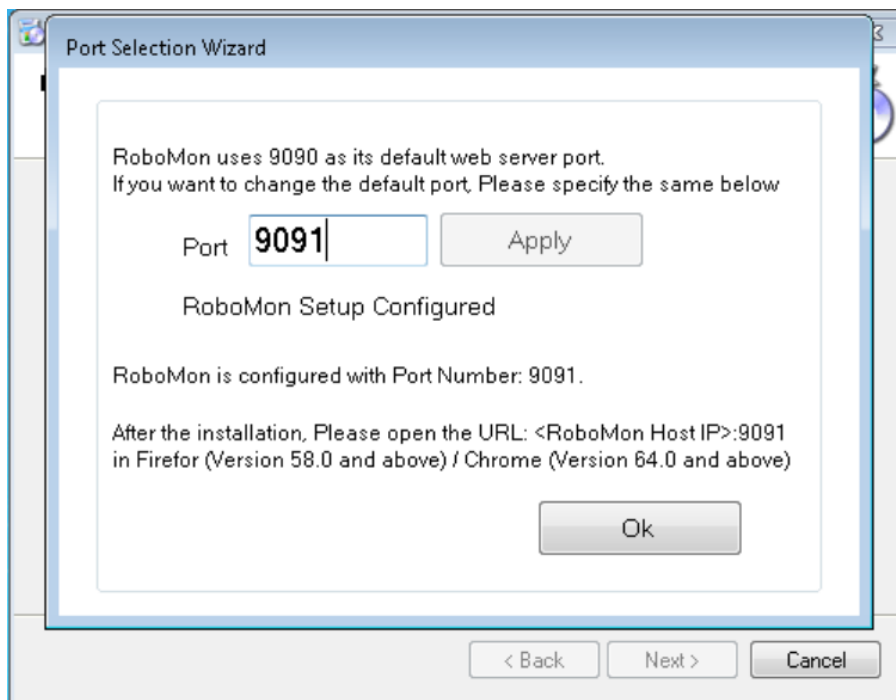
Port Selection Wizard

RoboMon uses 9090 as its default web server port.
If you want to change the default port, Please specify the same below

Port 9091 Apply

RoboMon Setup Configured

RoboMon is configured with Port Number: 9091.

After the installation, Please open the URL: <RoboMon Host IP>:9091 in Firefor (Version 58.0 and above) / Chrome (Version 64.0 and above)

Ok

< Back Next > Cancel